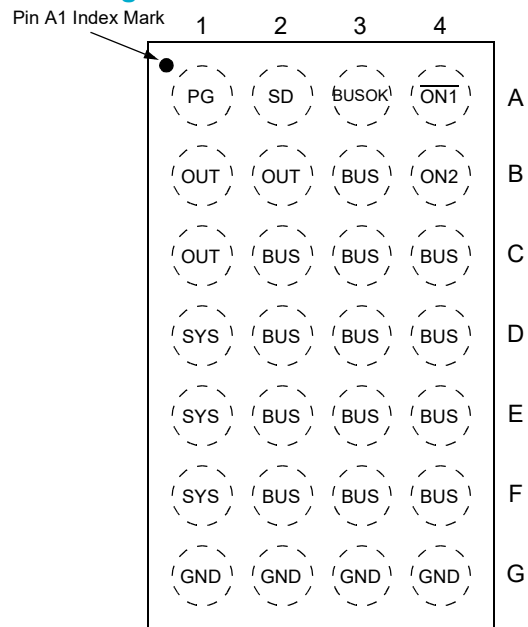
Pin A1 Index Mark

| | 1 | 2 | 3 | 4 |
|---|---|---|---|---|
| A | PG | SD | BUSOK | $\overline{ON1}$ |
| B | OUT | OUT | BUS | ON2 |
| C | OUT | BUS | BUS | BUS |
| D | SYS | BUS | BUS | BUS |
| E | SYS | BUS | BUS | BUS |
| F | SYS | BUS | BUS | BUS |
| G | GND | GND | GND | GND |